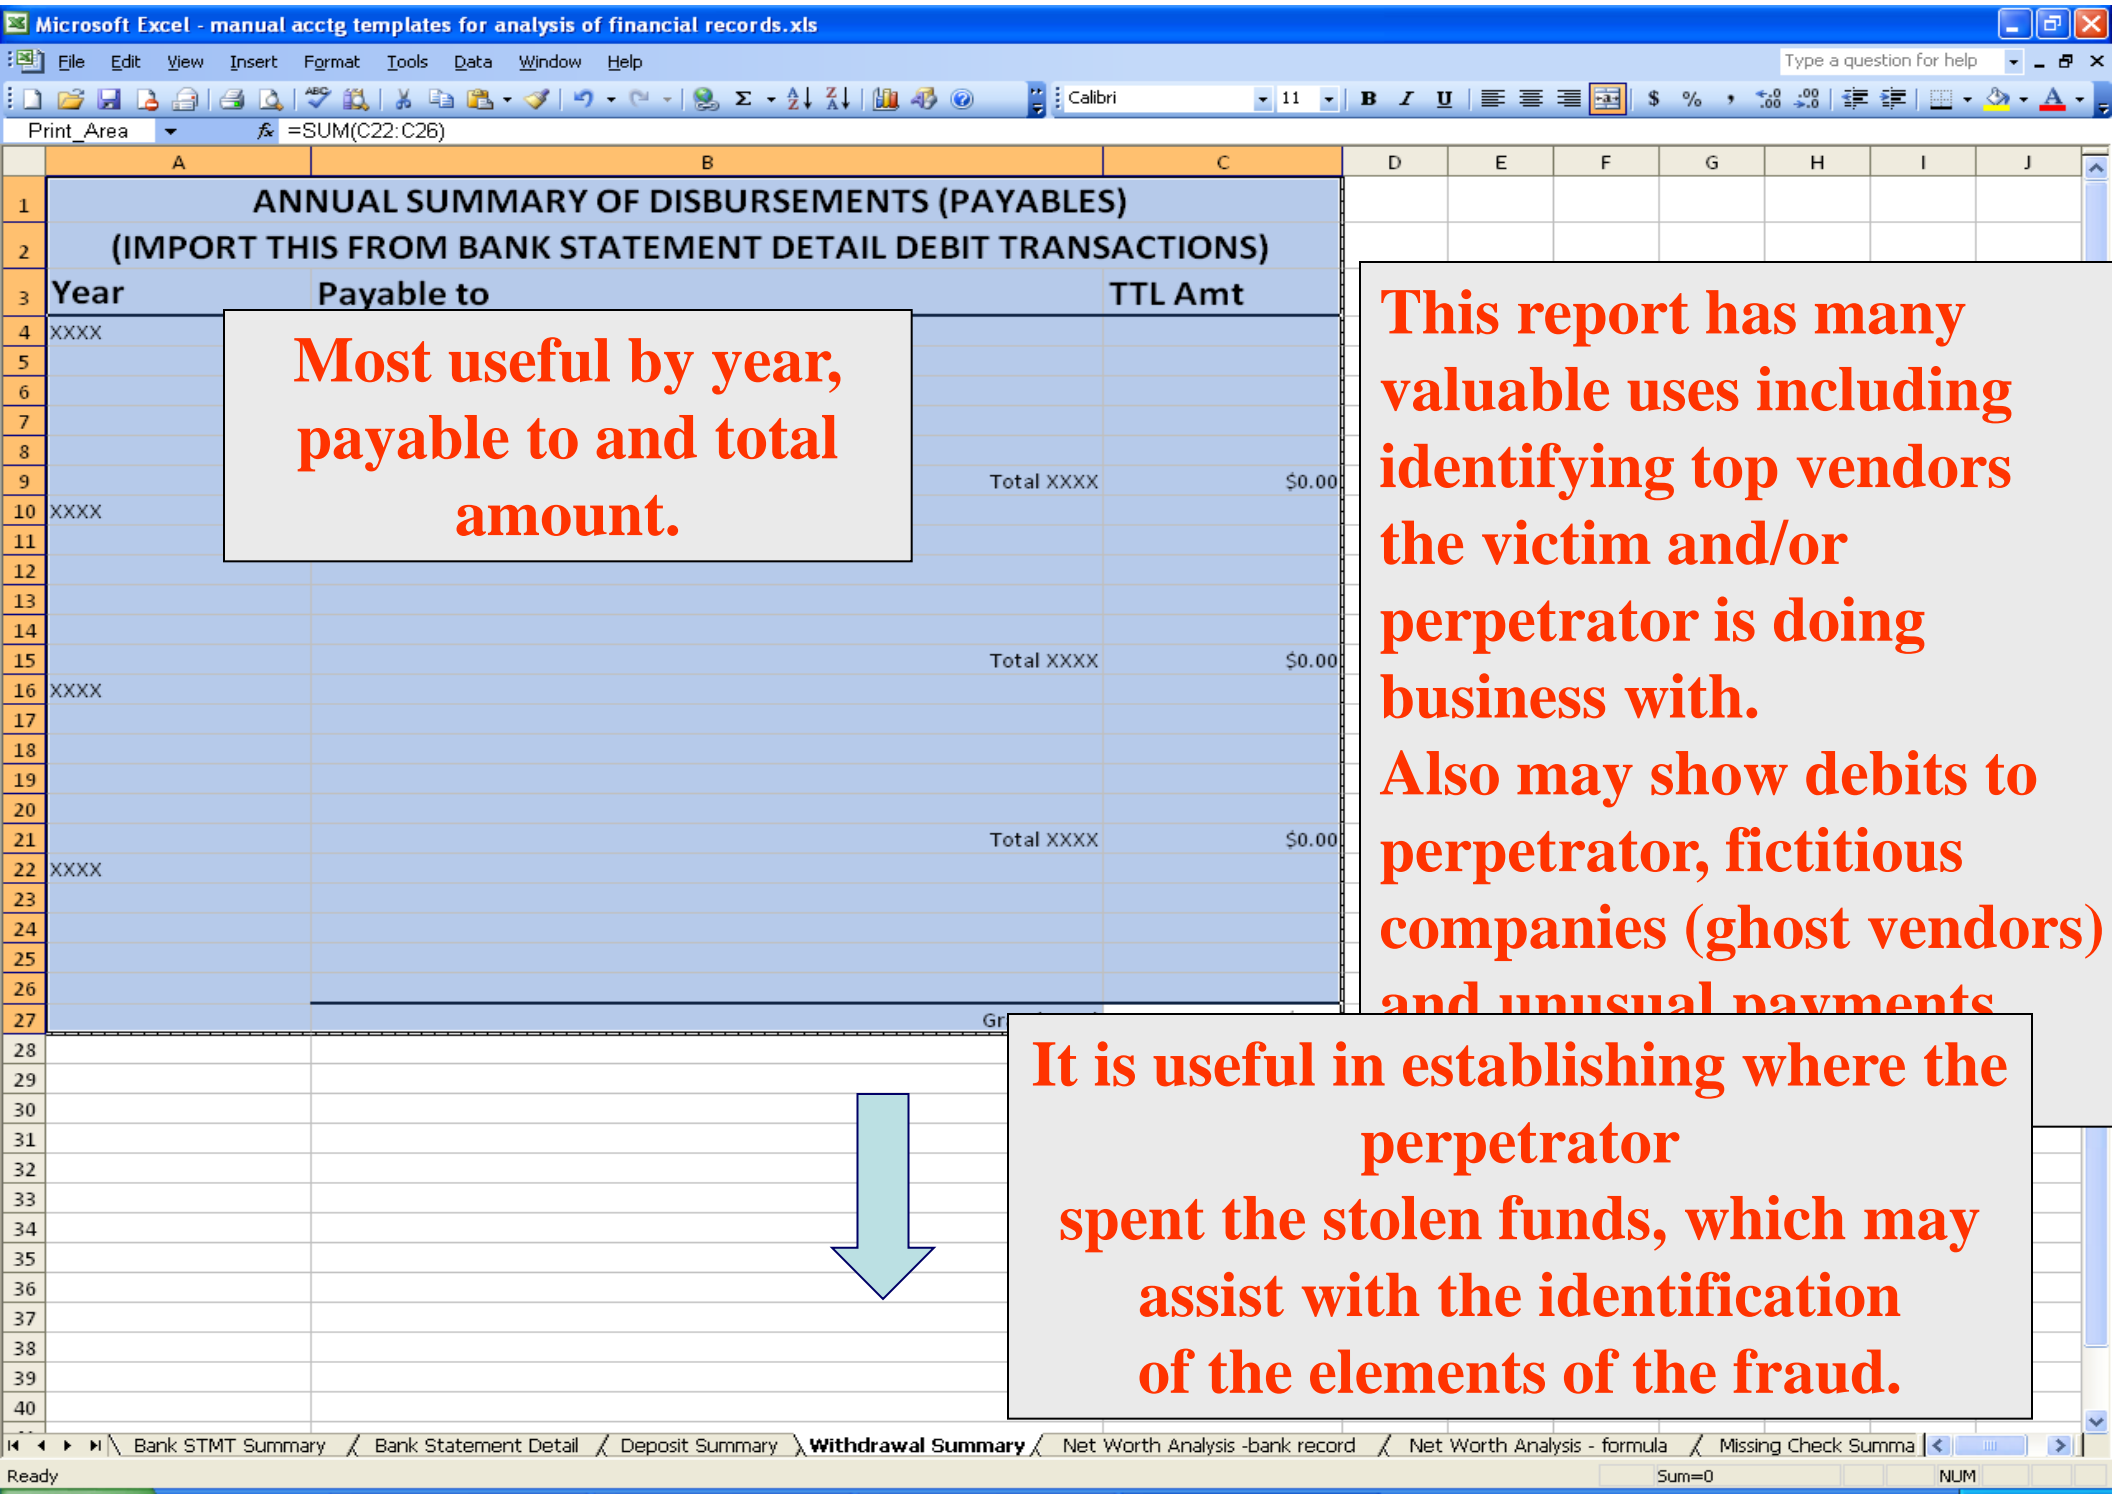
Microsoft Excel - manual acctg templates for analysis of financial records.xls

File Edit View Insert Format Tools Data Window Help

Type a question for help

Calibri 11

Print_Area =SUM(C22:C26)

| | A | B | C | D | E | F | G | H | I | J |
|---|---|---|---|---|---|---|---|---|---|---|
| 1 | ANNUAL SUMMARY OF DISBURSEMENTS (PAYABLES) | | | | | | | | | |
| 2 | (IMPORT THIS FROM BANK STATEMENT DETAIL DEBIT TRANSACTIONS) | | | | | | | | | |
| 3 | Year | Payable to | TTL Amt | | | | | | | |
| 4 | XXXX | | | | | | | | | |
| 9 | | Total XXXX | $0.00 | | | | | | | |
| 10 | XXXX | | | | | | | | | |
| 15 | | Total XXXX | $0.00 | | | | | | | |
| 16 | XXXX | | | | | | | | | |
| 21 | | Total XXXX | $0.00 | | | | | | | |
| 22 | XXXX | | | | | | | | | |
| 27 | | Gr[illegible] | | | | | | | | |

Most useful by year, payable to and total amount.

This report has many valuable uses including identifying top vendors the victim and/or perpetrator is doing business with.
Also may show debits to perpetrator, fictitious companies (ghost vendors) and unusual payments

It is useful in establishing where the perpetrator spent the stolen funds, which may assist with the identification of the elements of the fraud.

Bank STMT Summary / Bank Statement Detail / Deposit Summary / Withdrawal Summary / Net Worth Analysis -bank record / Net Worth Analysis - formula / Missing Check Summa

Ready Sum=0 NUM